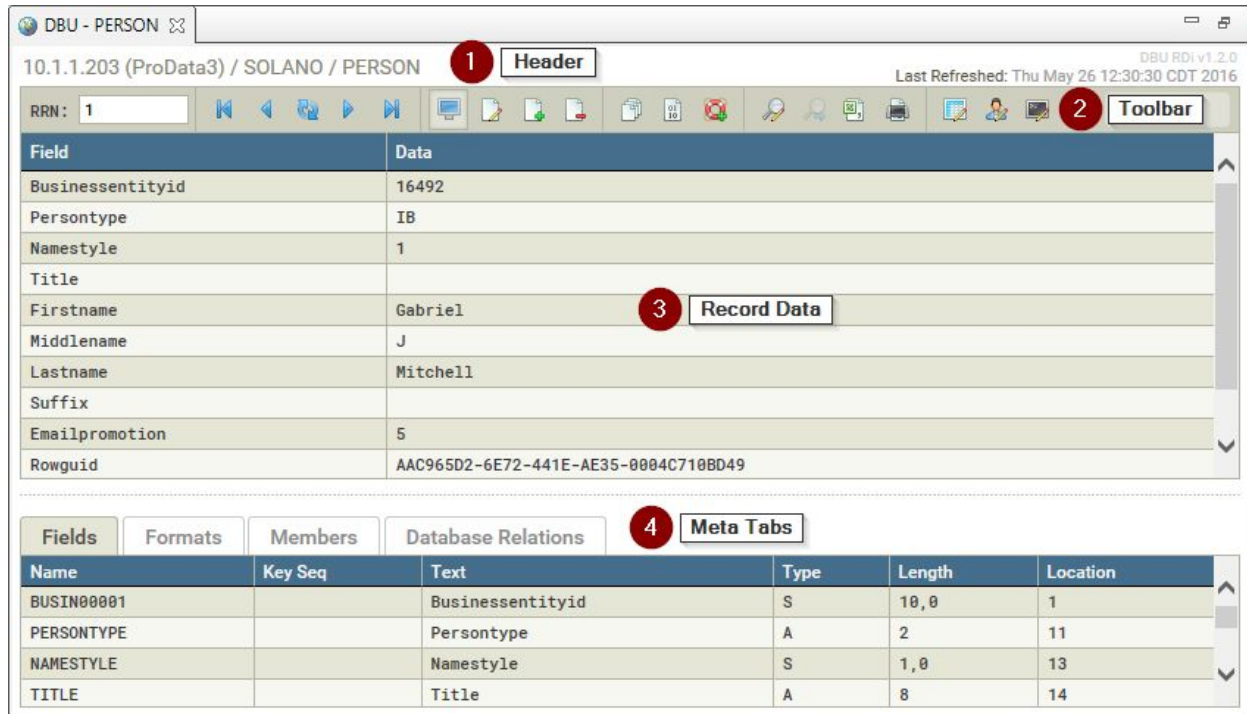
DBU - PERSON

10.1.1.203 (ProData3) / SOLANO / PERSON

1 Header

DBU RDi v1.2.0
Last Refreshed: Thu May 26 12:30:30 CDT 2016

RRN: 1

2 Toolbar

| Field | Data |
|---|---|
| Businessentityid | 16492 |
| Persontype | IB |
| Namestyle | 1 |
| Title | |
| Firstname | Gabriel |
| Middlename | J |
| Lastname | Mitchell |
| Suffix | |
| Emailpromotion | 5 |
| Rowguid | AAC965D2-6E72-441E-AE35-0004C710BD49 |

3 Record Data

Fields | Formats | Members | Database Relations

4 Meta Tabs

| Name | Key Seq | Text | Type | Length | Location |
|---|---|---|---|---|---|
| BUSIN00001 | | Businessentityid | S | 10,0 | 1 |
| PERSONTYPE | | Persontype | A | 2 | 11 |
| NAMESTYLE | | Namestyle | S | 1,0 | 13 |
| TITLE | | Title | A | 8 | 14 |